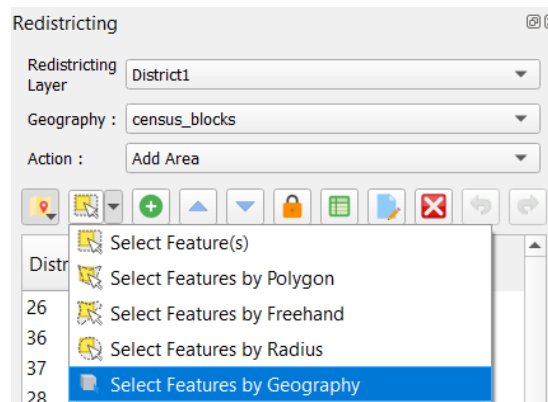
Redistricting

Redistricting Layer | District1

Geography : | census_blocks

Action : | Add Area

Distr

26
36
37
28

Select Feature(s)
Select Features by Polygon
Select Features by Freehand
Select Features by Radius
Select Features by Geography